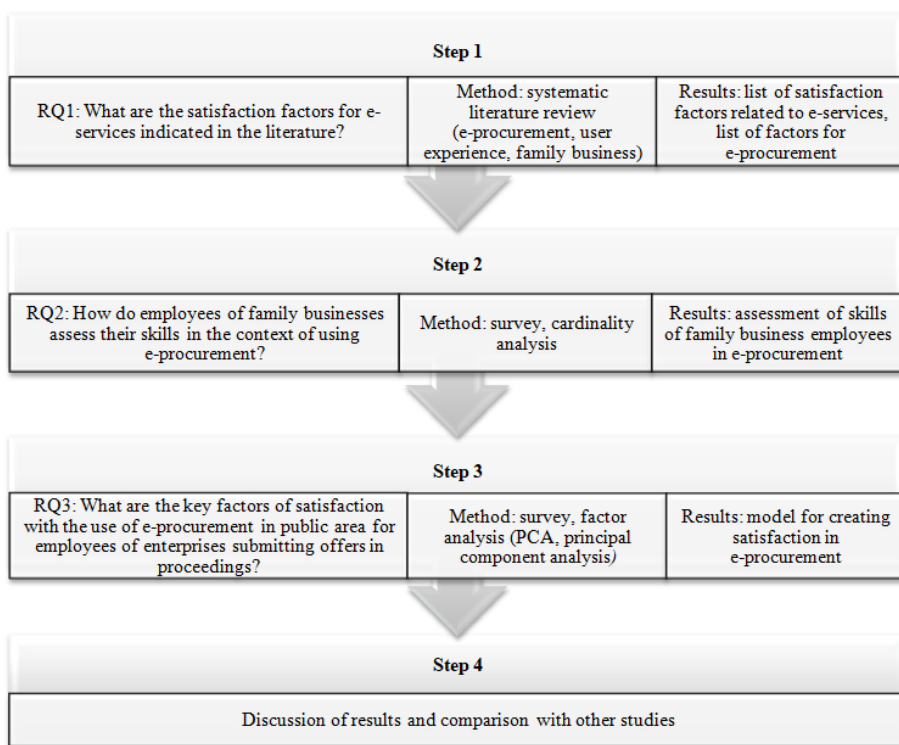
Step 1

| RQ1: What are the satisfaction factors for e-services indicated in the literature? | Method: systematic literature review (e-procurement, user experience, family business) | Results: list of satisfaction factors related to e-services, list of factors for e-procurement |
|---|---|---|

Step 2

| RQ2: How do employees of family businesses assess their skills in the context of using e-procurement? | Method: survey, cardinality analysis | Results: assessment of skills of family business employees in e-procurement |
|---|---|---|

Step 3

| RQ3: What are the key factors of satisfaction with the use of e-procurement in public area for employees of enterprises submitting offers in proceedings? | Method: survey, factor analysis (PCA, principal component analysis) | Results: model for creating satisfaction in e-procurement |
|---|---|---|

Step 4

Discussion of results and comparison with other studies